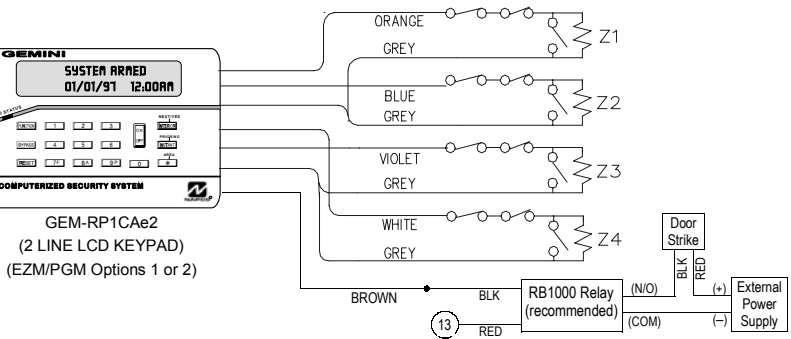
GEMINI
SYSTEM ARMED
01/01/97 12:00AM
STATUS
FUNCTION 1 2 3
BYPASS 4 5 6
RESET 7F 8A 9P 0 #
NEXT/YES
PROGRAM
AREA
COMPUTERIZED SECURITY SYSTEM
NAPCO

GEM-RP1CAe2
(2 LINE LCD KEYPAD)
(EZM/PGM Options 1 or 2)

ORANGE
GREY
Z1
BLUE
GREY
Z2
VIOLET
GREY
Z3
WHITE
GREY
Z4

BROWN
BLK
RED
13
RB1000 Relay
(recommended)
(N/O)
(COM)
Door
Strike
BLK
RED
(+)
(–)
External
Power
Supply